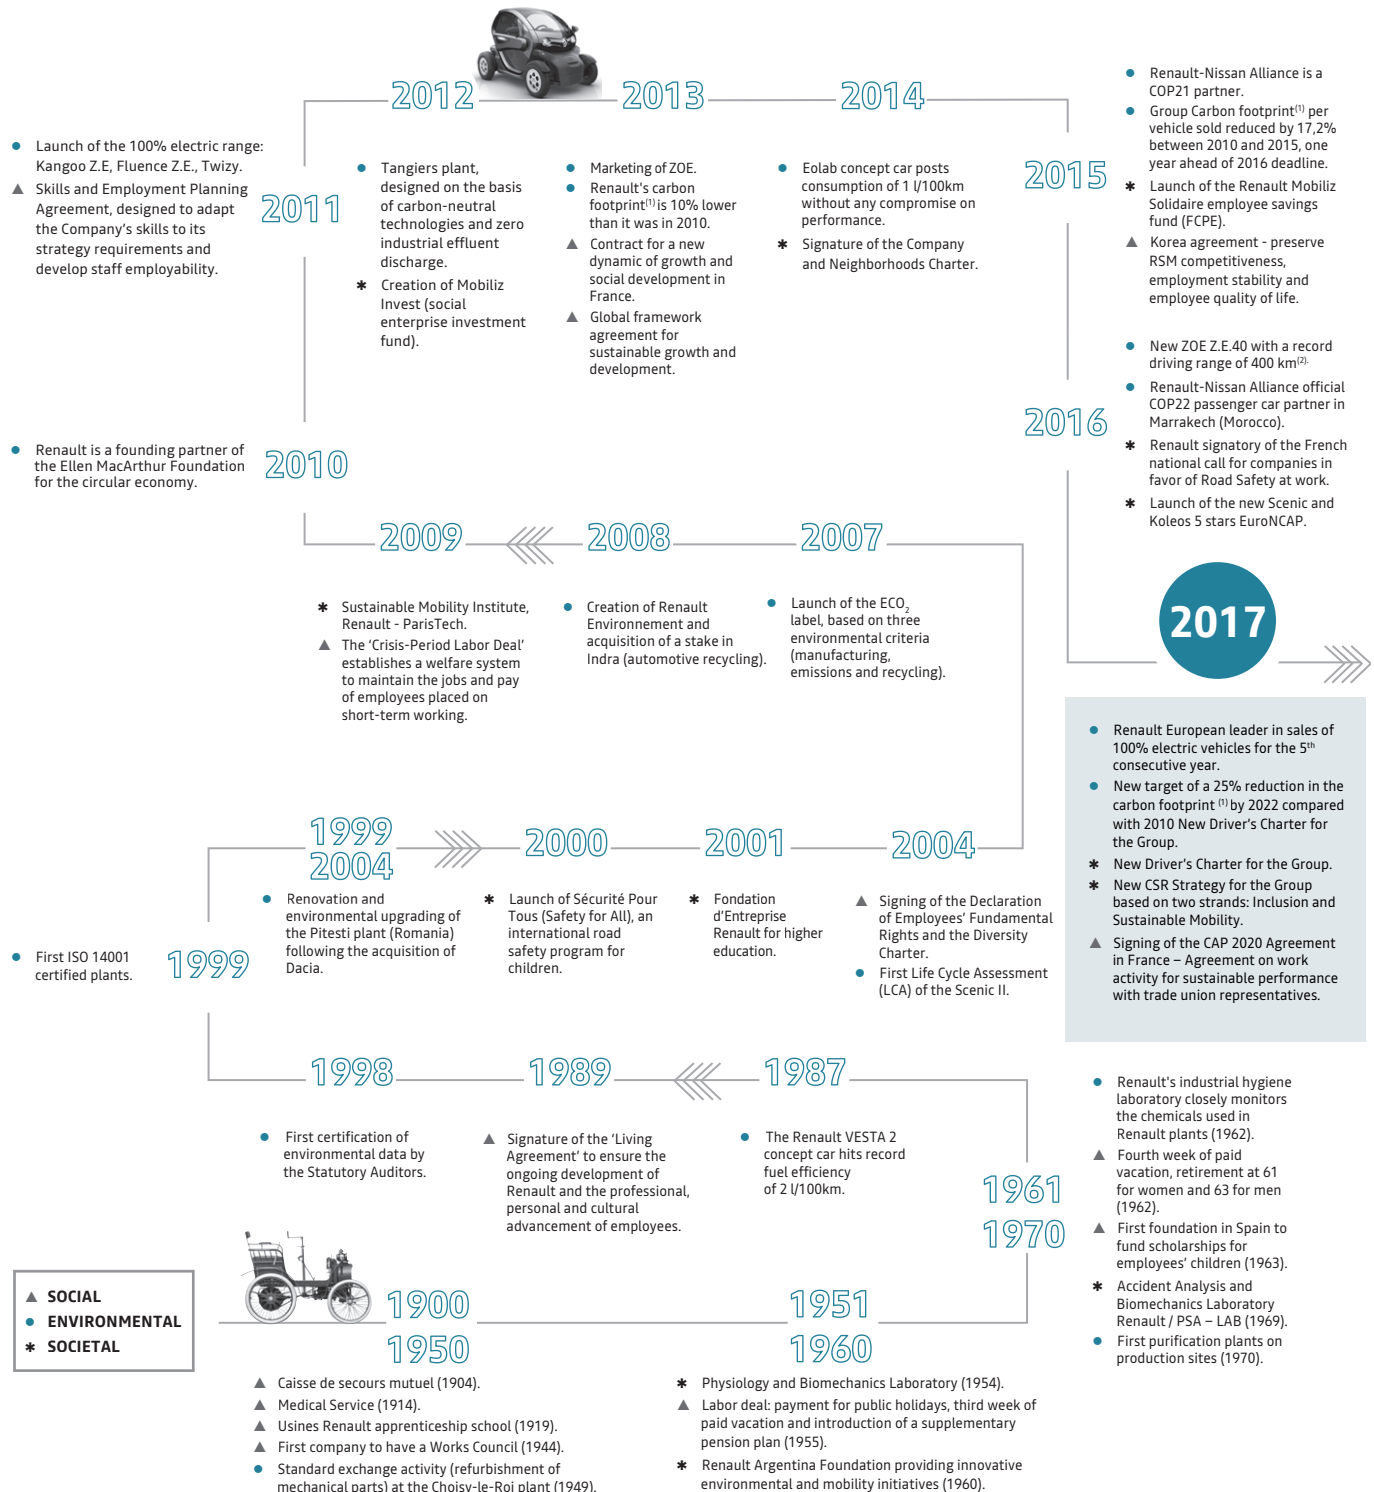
2012 2013 2014

Launch of the 100% electric range: Kangoo Z.E, Fluence Z.E., Twizy.
Skills and Employment Planning Agreement, designed to adapt the Company's skills to its strategy requirements and develop staff employability.

2011

Tangiers plant, designed on the basis of carbon-neutral technologies and zero industrial effluent discharge.
Creation of Mobiliz Invest (social enterprise investment fund).

Marketing of ZOE.
Renault's carbon footprint$^{(1)}$ is 10% lower than it was in 2010.
Contract for a new dynamic of growth and social development in France.
Global framework agreement for sustainable growth and development.

Eolab concept car posts consumption of 1 l/100km without any compromise on performance.
Signature of the Company and Neighborhoods Charter.

2015

Renault-Nissan Alliance is a COP21 partner.
Group Carbon footprint$^{(1)}$ per vehicle sold reduced by 17,2% between 2010 and 2015, one year ahead of 2016 deadline.
Launch of the Renault Mobiliz Solidaire employee savings fund (FCPE).
Korea agreement - preserve RSM competitiveness, employment stability and employee quality of life.

2016

New ZOE Z.E.40 with a record driving range of 400 km$^{(2)}$.
Renault-Nissan Alliance official COP22 passenger car partner in Marrakech (Morocco).
Renault signatory of the French national call for companies in favor of Road Safety at work.
Launch of the new Scenic and Koleos 5 stars EuroNCAP.

Renault is a founding partner of the Ellen MacArthur Foundation for the circular economy.

2010

2009 2008 2007

Sustainable Mobility Institute, Renault - ParisTech.
The 'Crisis-Period Labor Deal' establishes a welfare system to maintain the jobs and pay of employees placed on short-term working.

Creation of Renault Environnement and acquisition of a stake in Indra (automotive recycling).

Launch of the ECO$_2$ label, based on three environmental criteria (manufacturing, emissions and recycling).

2017

Renault European leader in sales of 100% electric vehicles for the 5$^{th}$ consecutive year.
New target of a 25% reduction in the carbon footprint $^{(1)}$ by 2022 compared with 2010 New Driver's Charter for the Group.
New Driver's Charter for the Group.
New CSR Strategy for the Group based on two strands: Inclusion and Sustainable Mobility.
Signing of the CAP 2020 Agreement in France – Agreement on work activity for sustainable performance with trade union representatives.

1999 2004 2000 2001 2004

Renovation and environmental upgrading of the Pitesti plant (Romania) following the acquisition of Dacia.

Launch of Sécurité Pour Tous (Safety for All), an international road safety program for children.

Fondation d'Entreprise Renault for higher education.

Signing of the Declaration of Employees' Fundamental Rights and the Diversity Charter.
First Life Cycle Assessment (LCA) of the Scenic II.

First ISO 14001 certified plants.

1999

1998 1989 1987

First certification of environmental data by the Statutory Auditors.

Signature of the 'Living Agreement' to ensure the ongoing development of Renault and the professional, personal and cultural advancement of employees.

The Renault VESTA 2 concept car hits record fuel efficiency of 2 l/100km.

1961 1970

Renault's industrial hygiene laboratory closely monitors the chemicals used in Renault plants (1962).
Fourth week of paid vacation, retirement at 61 for women and 63 for men (1962).
First foundation in Spain to fund scholarships for employees' children (1963).
Accident Analysis and Biomechanics Laboratory Renault / PSA – LAB (1969).
First purification plants on production sites (1970).

SOCIAL
ENVIRONMENTAL
SOCIETAL

1900 1950

1951 1960

Caisse de secours mutuel (1904).
Medical Service (1914).
Usines Renault apprenticeship school (1919).
First company to have a Works Council (1944).
Standard exchange activity (refurbishment of mechanical parts) at the Choisy-le-Roi plant (1949).

Physiology and Biomechanics Laboratory (1954).
Labor deal: payment for public holidays, third week of paid vacation and introduction of a supplementary pension plan (1955).
Renault Argentina Foundation providing innovative environmental and mobility initiatives (1960).